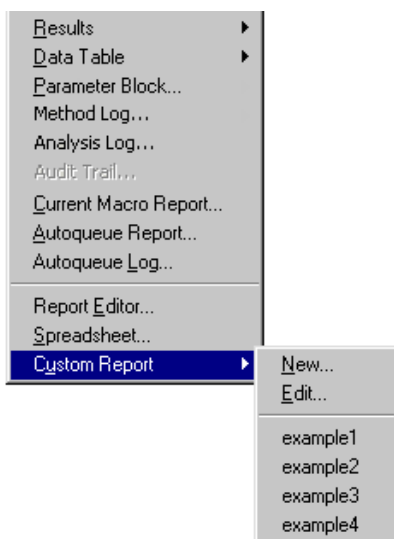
Results
Data Table
Parameter Block...
Method Log...
Analysis Log...
Audit Trail...
Current Macro Report...
Autoqueue Report...
Autoqueue Log...
Report Editor...
Spreadsheet...
Custom Report
New...
Edit...
example1
example2
example3
example4